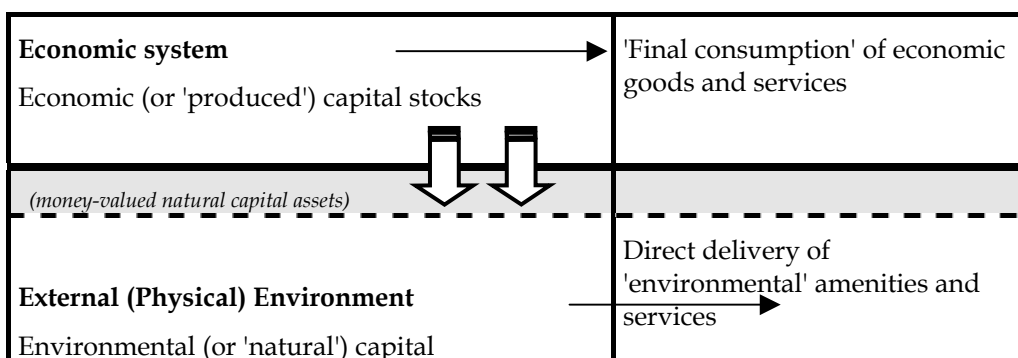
**Economic system**

Economic (or 'produced') capital stocks

'Final consumption' of economic goods and services

*(money-valued natural capital assets)*

Direct delivery of 'environmental' amenities and services

**External (Physical) Environment**

Environmental (or 'natural') capital